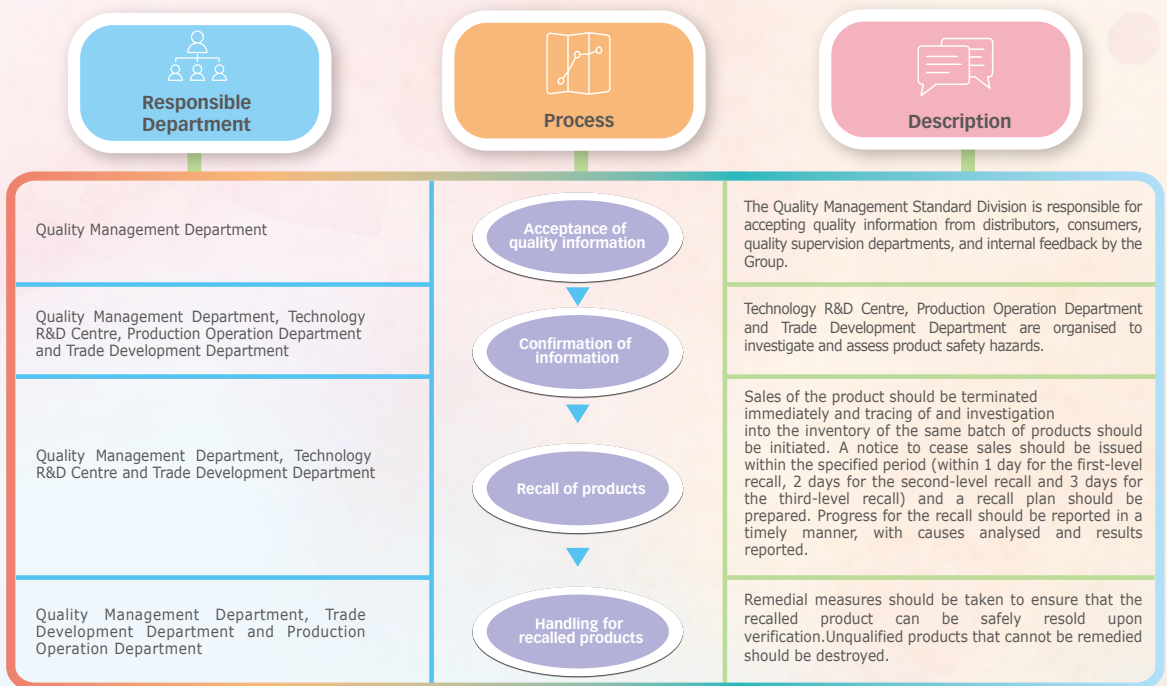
Responsible Department

Process

Description

Quality Management Department

Acceptance of quality information

The Quality Management Standard Division is responsible for accepting quality information from distributors, consumers, quality supervision departments, and internal feedback by the Group.

Quality Management Department, Technology R&D Centre, Production Operation Department and Trade Development Department

Confirmation of information

Technology R&D Centre, Production Operation Department and Trade Development Department are organised to investigate and assess product safety hazards.

Quality Management Department, Technology R&D Centre and Trade Development Department

Recall of products

Sales of the product should be terminated immediately and tracing of and investigation into the inventory of the same batch of products should be initiated. A notice to cease sales should be issued within the specified period (within 1 day for the first-level recall, 2 days for the second-level recall and 3 days for the third-level recall) and a recall plan should be prepared. Progress for the recall should be reported in a timely manner, with causes analysed and results reported.

Quality Management Department, Trade Development Department and Production Operation Department

Handling for recalled products

Remedial measures should be taken to ensure that the recalled product can be safely resold upon verification.Unqualified products that cannot be remedied should be destroyed.